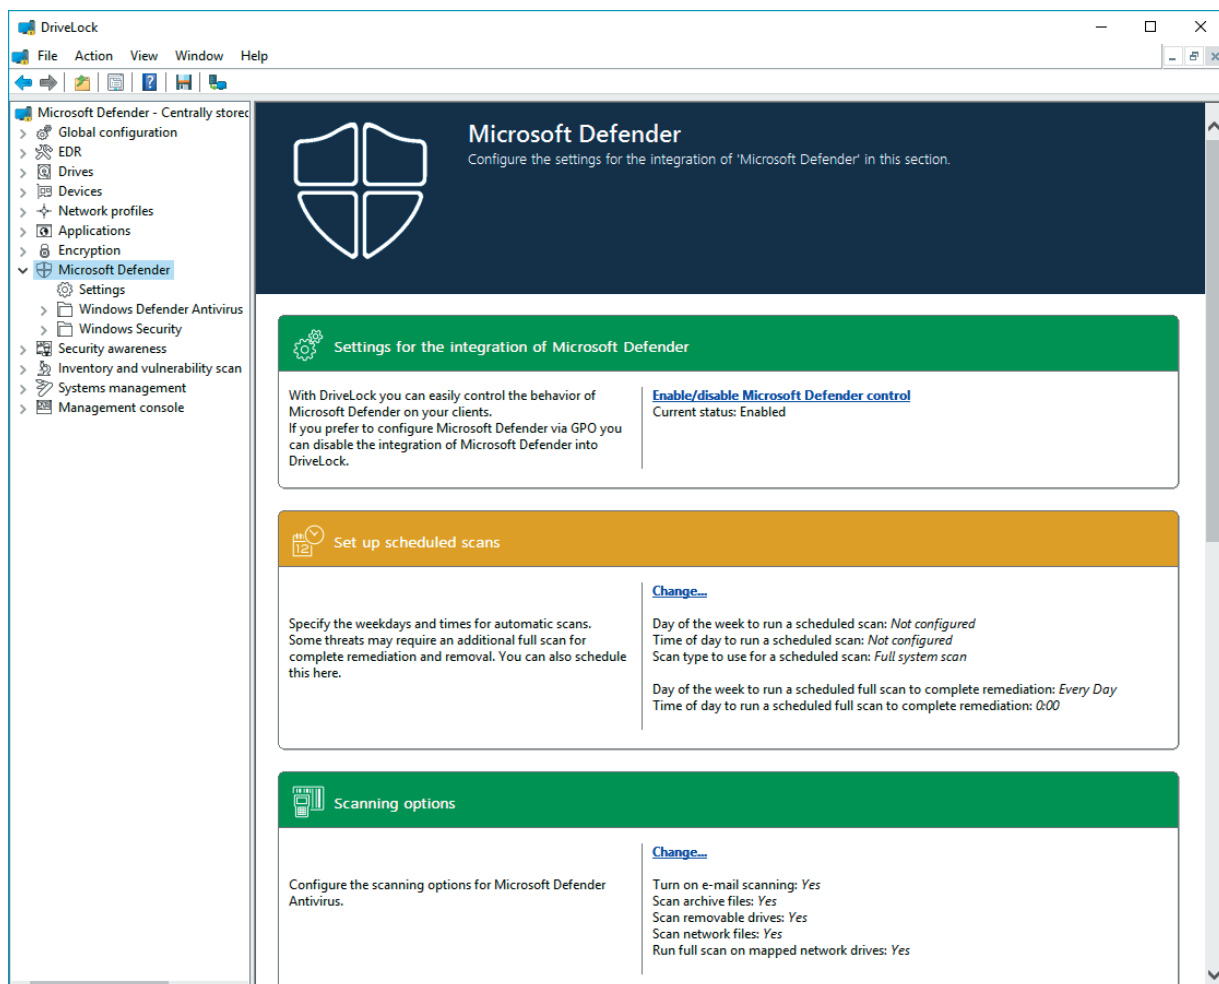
DriveLock

File Action View Window Help

Microsoft Defender - Centrally storec
Global configuration
EDR
Drives
Devices
Network profiles
Applications
Encryption
Microsoft Defender
Settings
Windows Defender Antivirus
Windows Security
Security awareness
Inventory and vulnerability scan
Systems management
Management console

Microsoft Defender
Configure the settings for the integration of 'Microsoft Defender' in this section.

Settings for the integration of Microsoft Defender

With DriveLock you can easily control the behavior of Microsoft Defender on your clients.
If you prefer to configure Microsoft Defender via GPO you can disable the integration of Microsoft Defender into DriveLock.

Enable/disable Microsoft Defender control
Current status: Enabled

Set up scheduled scans

Specify the weekdays and times for automatic scans. Some threats may require an additional full scan for complete remediation and removal. You can also schedule this here.

Change...
Day of the week to run a scheduled scan: Not configured
Time of day to run a scheduled scan: Not configured
Scan type to use for a scheduled scan: Full system scan

Day of the week to run a scheduled full scan to complete remediation: Every Day
Time of day to run a scheduled full scan to complete remediation: 0:00

Scanning options

Configure the scanning options for Microsoft Defender Antivirus.

Change...
Turn on e-mail scanning: Yes
Scan archive files: Yes
Scan removable drives: Yes
Scan network files: Yes
Run full scan on mapped network drives: Yes